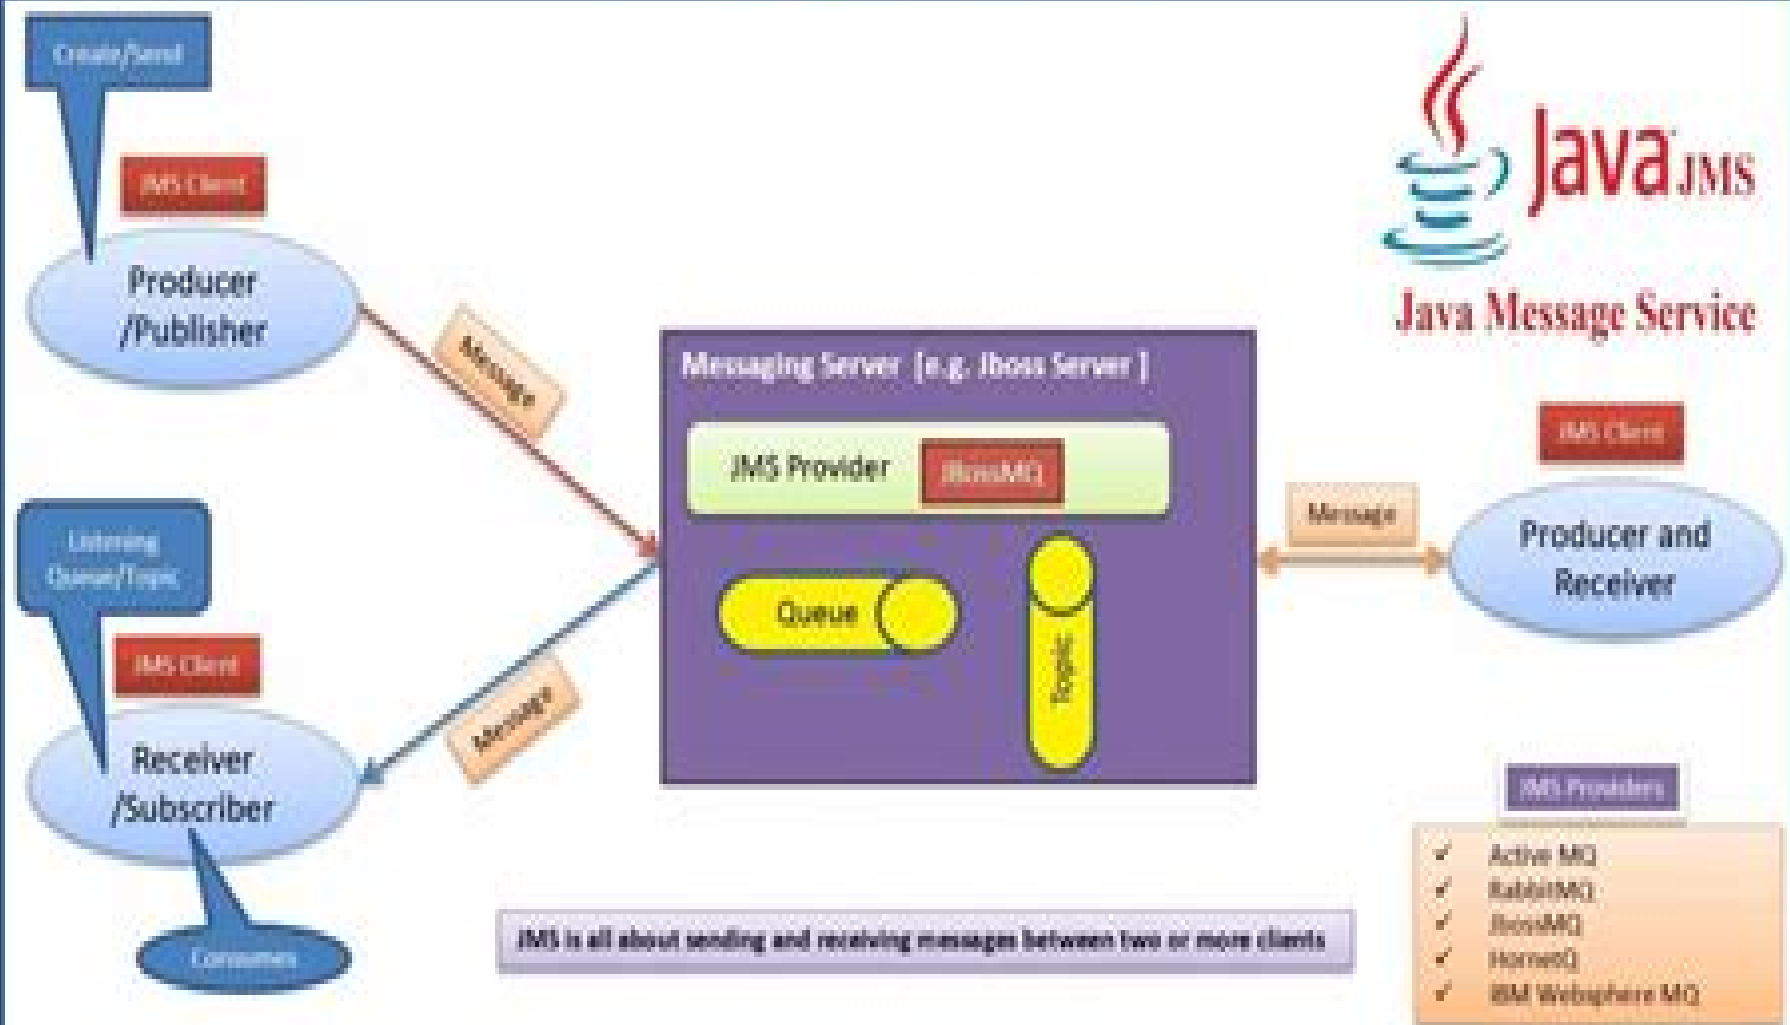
Create/Send

JMS Client

Producer /Publisher

Message

Java JMS

Java Message Service

Messaging Server [e.g. Jboss Server ]

JMS Provider

JbossMQ

JMS Client

Message

Producer and Receiver

Listening Queue/Topic

JMS Client

Queue

Topic

Message

Receiver /Subscriber

Consumes

JMS Providers

✓ Active MQ
✓ RabbitMQ
✓ JbossMQ
✓ HornetQ
✓ IBM Websphere MQ

JMS is all about sending and receiving messages between two or more clients